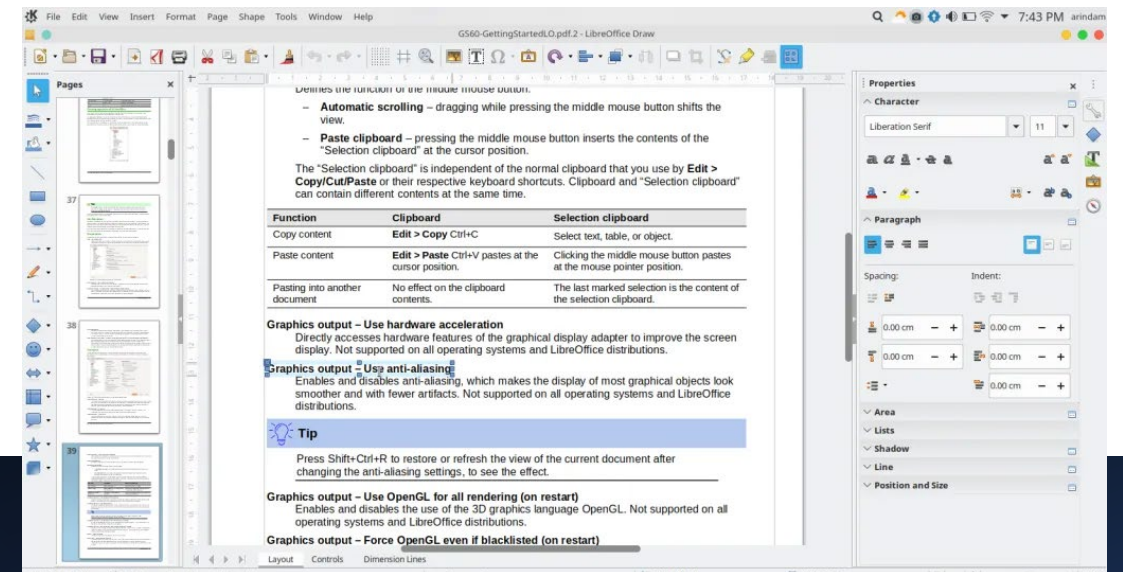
File Edit View Insert Format Page Shape Tools Window Help

7:43 PM arindam

GS60-GettingStartedLO.pdf.2 - LibreOffice Draw

Pages

37

38

39

Defines the function of the middle mouse button.

– **Automatic scrolling** – dragging while pressing the middle mouse button shifts the view.

– **Paste clipboard** – pressing the middle mouse button inserts the contents of the "Selection clipboard" at the cursor position.

The "Selection clipboard" is independent of the normal clipboard that you use by **Edit > Copy/Cut/Paste** or their respective keyboard shortcuts. Clipboard and "Selection clipboard" can contain different contents at the same time.

| Function | Clipboard | Selection clipboard |
|---|---|---|
| Copy content | **Edit > Copy** Ctrl+C | Select text, table, or object. |
| Paste content | **Edit > Paste** Ctrl+V pastes at the cursor position. | Clicking the middle mouse button pastes at the mouse pointer position. |
| Pasting into another document | No effect on the clipboard contents. | The last marked selection is the content of the selection clipboard. |

**Graphics output – Use hardware acceleration**
Directly accesses hardware features of the graphical display adapter to improve the screen display. Not supported on all operating systems and LibreOffice distributions.

**Graphics output – Use anti-aliasing**
Enables and disables anti-aliasing, which makes the display of most graphical objects look smoother and with fewer artifacts. Not supported on all operating systems and LibreOffice distributions.

**Tip**

Press Shift+Ctrl+R to restore or refresh the view of the current document after changing the anti-aliasing settings, to see the effect.

**Graphics output – Use OpenGL for all rendering (on restart)**
Enables and disables the use of the 3D graphics language OpenGL. Not supported on all operating systems and LibreOffice distributions.

**Graphics output – Force OpenGL even if blacklisted (on restart)**

Layout Controls Dimension Lines

Properties

Character

Liberation Serif

11

Paragraph

Spacing:

Indent:

0.00 cm

0.00 cm

0.00 cm

0.00 cm

0.00 cm

Area

Lists

Shadow

Line

Position and Size